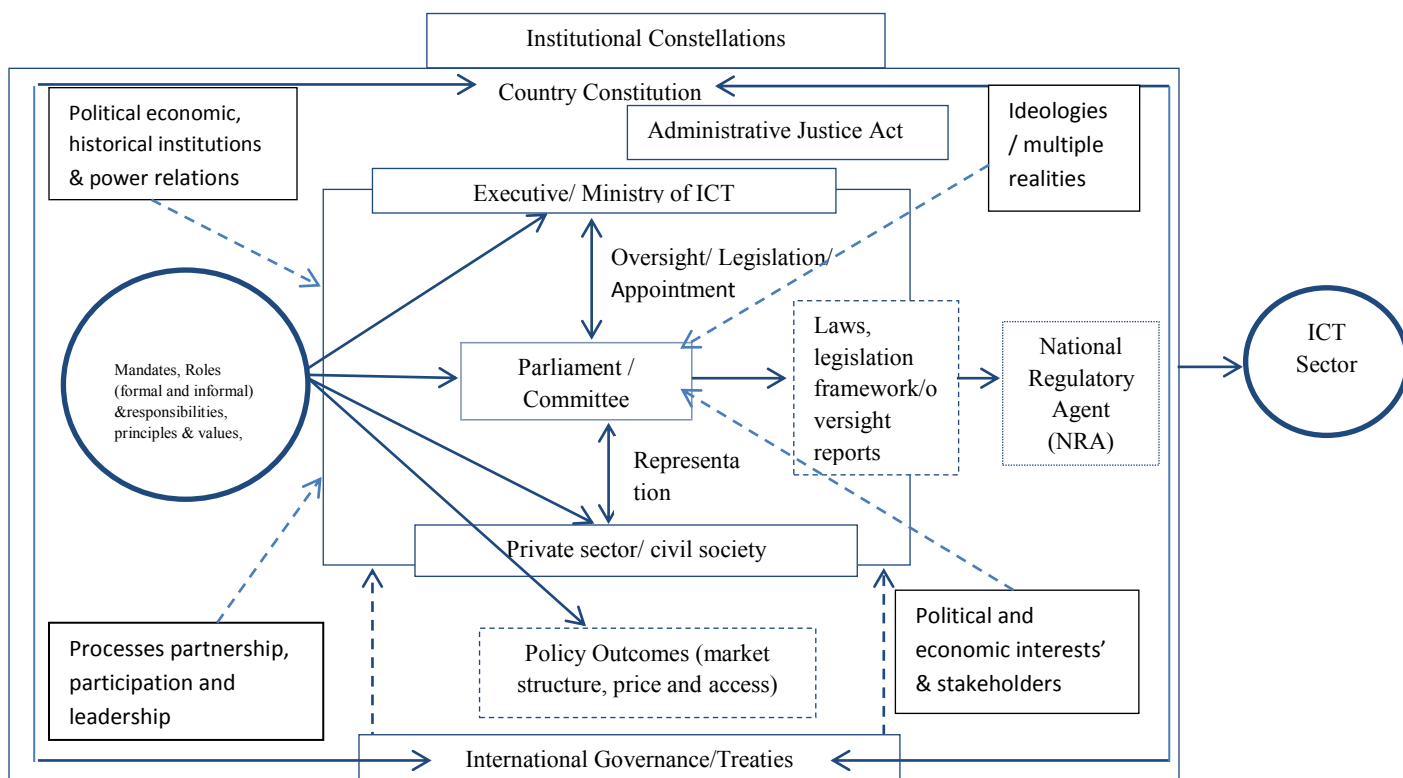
Institutional Constellations

Country Constitution

Political economic, historical institutions & power relations

Administrative Justice Act

Ideologies / multiple realities

Executive/ Ministry of ICT

Oversight/ Legislation/ Appointment

Mandates, Roles (formal and informal) &responsibilities, principles & values,

Parliament / Committee

Laws, legislation framework/oversight reports

National Regulatory Agent (NRA)

ICT Sector

Representation

Private sector/ civil society

Processes partnership, participation and leadership

Policy Outcomes (market structure, price and access)

Political and economic interests' & stakeholders

International Governance/Treaties